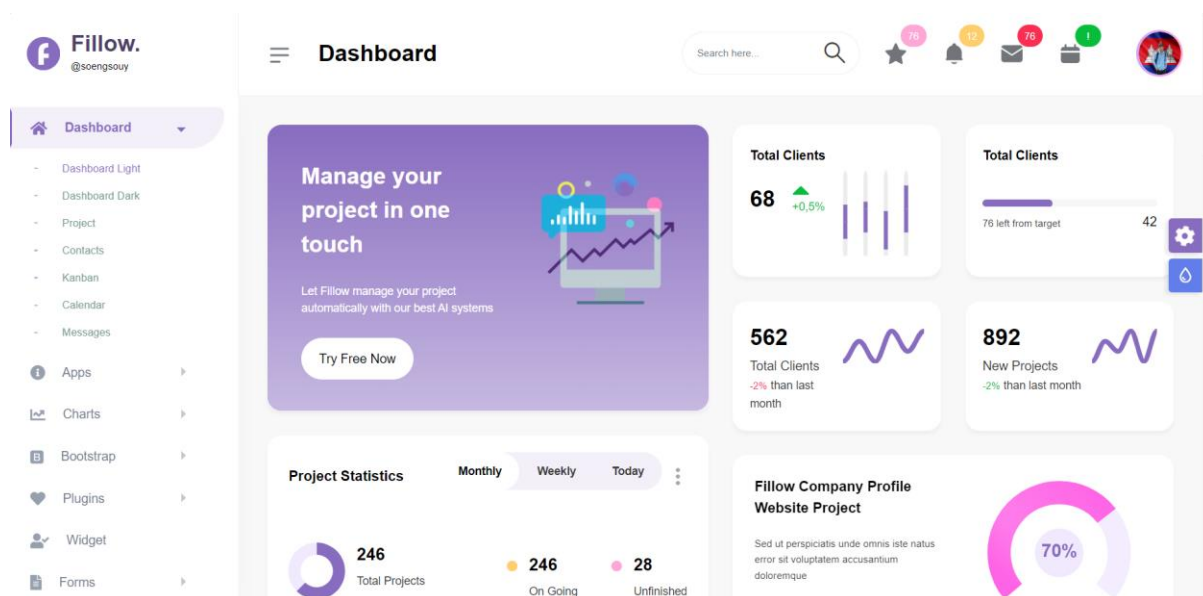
Fillow.
@soengsouy

Dashboard

Search here...

76 12 76 !

Dashboard
- Dashboard Light
- Dashboard Dark
- Project
- Contacts
- Kanban
- Calendar
- Messages

Apps
Charts
Bootstrap
Plugins
Widget
Forms

Manage your project in one touch

Let Fillow manage your project automatically with our best AI systems

Try Free Now

Total Clients
68
+0,5%

Total Clients
76 left from target
42

562
Total Clients
-2% than last month

892
New Projects
-2% than last month

Project Statistics
Monthly Weekly Today

246
Total Projects

246
On Going

28
Unfinished

Fillow Company Profile Website Project

Sed ut perspiciatis unde omnis iste natus error sit voluptatem accusantium doloremque

70%